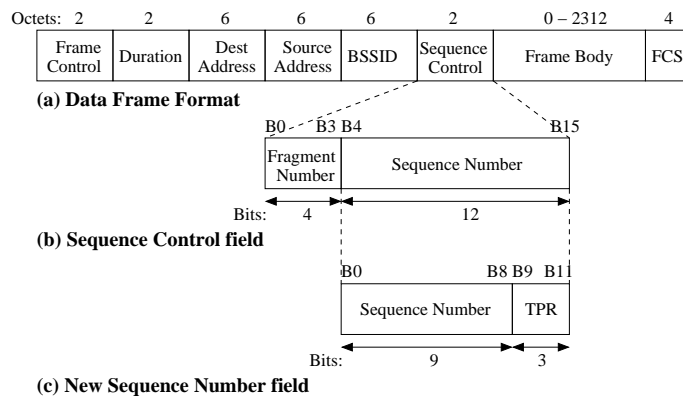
Octets: 2 2 6 6 6 2 0 – 2312 4

| Frame Control | Duration | Dest Address | Source Address | BSSID | Sequence Control | Frame Body | FCS |
|---|---|---|---|---|---|---|---|

(a) Data Frame Format

B0 B3 B4 B15

| Fragment Number | Sequence Number |
|---|---|

Bits: 4 12

(b) Sequence Control field

B0 B8 B9 B11

| Sequence Number | TPR |
|---|---|

Bits: 9 3

(c) New Sequence Number field